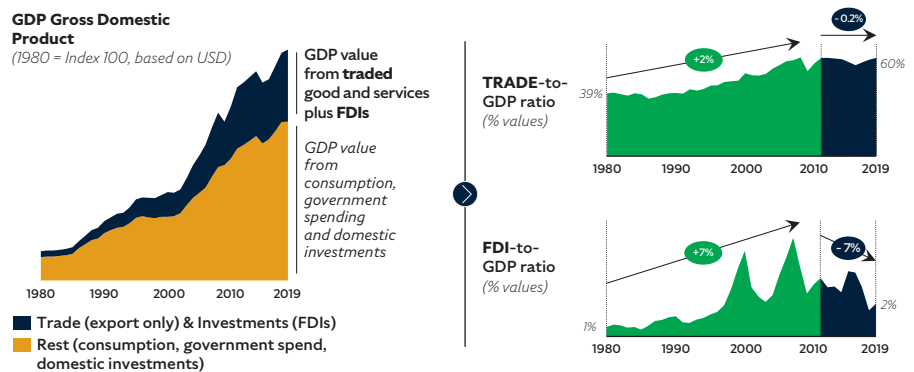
GDP Gross Domestic Product
(1980 = Index 100, based on USD)

GDP value from traded good and services plus FDIs

GDP value from consumption, government spending and domestic investments

1980 1990 2000 2010 2019

Trade (export only) & Investments (FDIs)
Rest (consumption, government spend, domestic investments)

TRADE-to-GDP ratio
(% values)
+2%
- 0.2%
39%
60%
1980 1990 2000 2010 2019

FDI-to-GDP ratio
(% values)
+7%
- 7%
1%
2%
1980 1990 2000 2010 2019